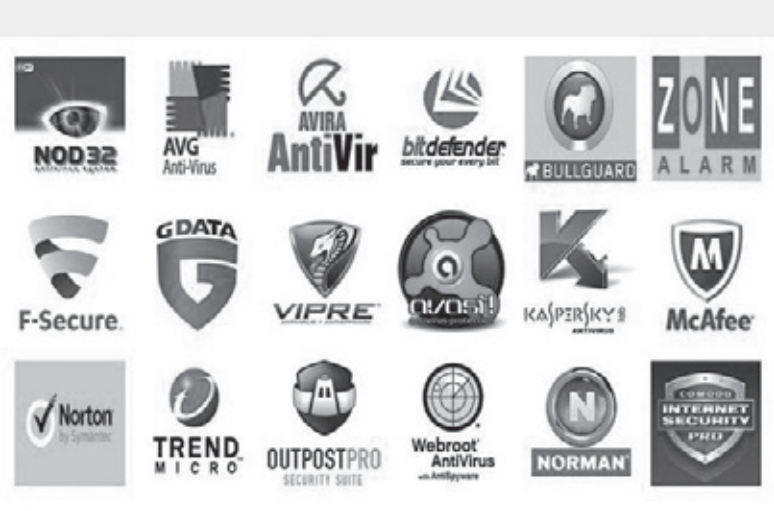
NOD32
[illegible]

AVG
Anti-Virus

AVIRA
AntiVir

bitdefender
secure your every bit

BULLGUARD

ZONE
ALARM

F-Secure.

G DATA

VIPRE

avast!

KASPERSKY
ANTIVIRUS

McAfee

Norton
by Symantec

TREND
MICRO

OUTPOSTPRO
SECURITY SUITE

Webroot
AntiVirus
with AntiSpyware

N
NORMAN

COMODO
INTERNET
SECURITY
PRO